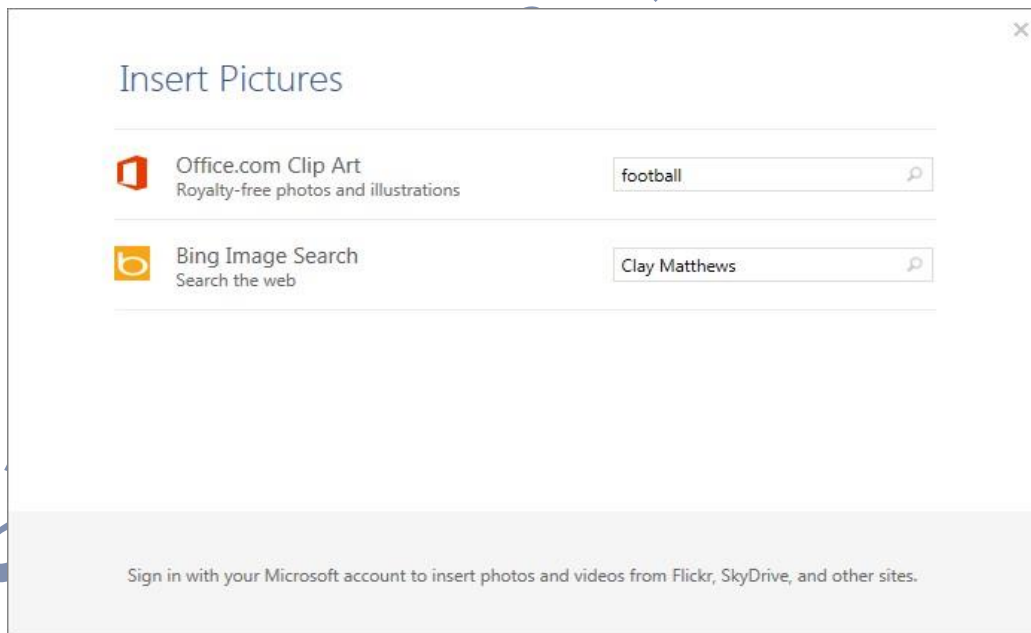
Insert Pictures

Office.com Clip Art
Royalty-free photos and illustrations

football

Bing Image Search
Search the web

Clay Matthews

Sign in with your Microsoft account to insert photos and videos from Flickr, SkyDrive, and other sites.